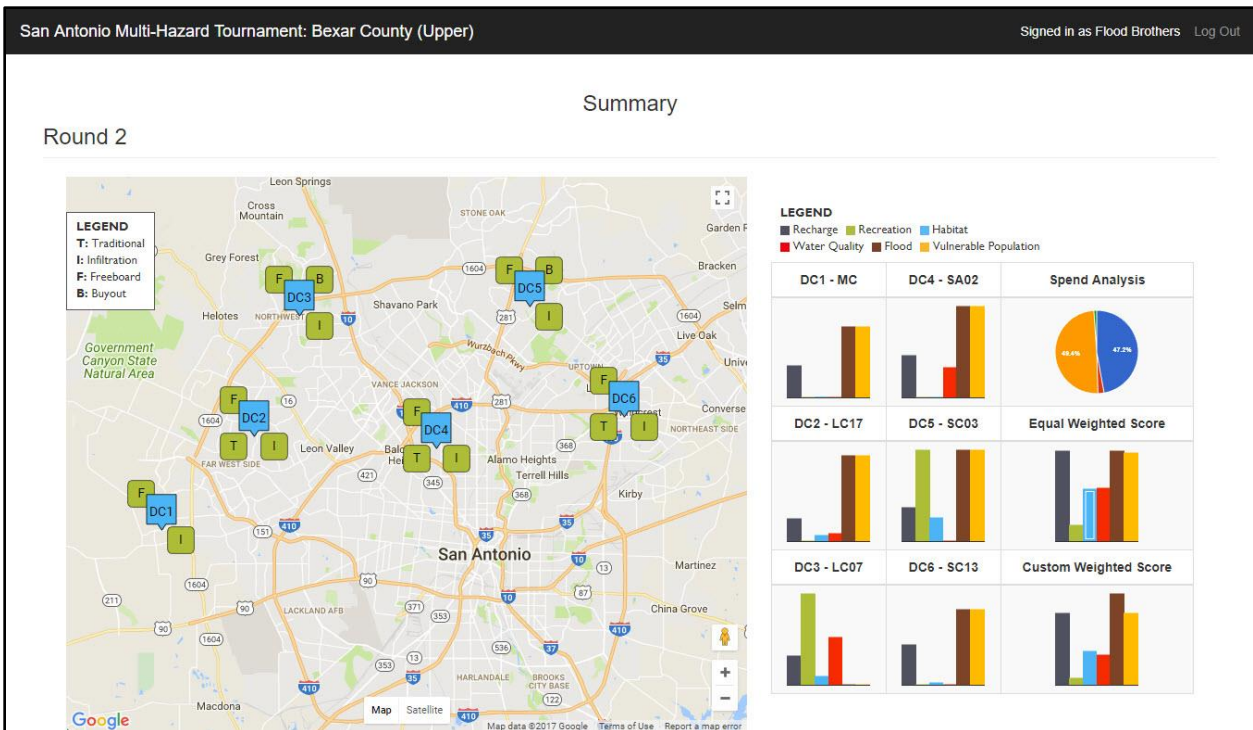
San Antonio Multi-Hazard Tournament: Bexar County (Upper)

Signed in as Flood Brothers Log Out

Summary

Round 2

LEGEND
T: Traditional
I: Infiltration
F: Freeboard
B: Buyout

Leon Springs
Cross Mountain
STONE OAK
Garden R
Grey Forest
1604
Bracken
F B
DC3
Shavano Park
F B
DC5
Selm
Helotes NORTHWEST
10
I
281
1604
I
Live Oak
Government Canyon State Natural Area
Wurzbach Pkwy
35
UPTOWN
Univ
F
DC6
VANCE JACKSON
F
16
410
281
Converse
DC2
F
1604
DC4
T I
NORTHEAST SIDE
T I
FAR WEST SIDE
Leon Valley
Balc Hei
T I
368
Alamo Heights
421
Terrell Hills
345
F
368
Kirby
DC1
410
35
151
I
San Antonio
10
Martinez
90
13
1604
87
211
90
371
China Grove
LACKLAND AFB
353
410
90
1604
536
37
13
353
HARLANDALE
BROOKS CITY BASE
410
122
Macdona
410
Google
Map Satellite
Map data ©2017 Google Terms of Use Report a map error

LEGEND
Recharge Recreation Habitat
Water Quality Flood Vulnerable Population

DC1 - MC
DC4 - SA02
Spend Analysis
49.4%
47.2%
DC2 - LC17
DC5 - SC03
Equal Weighted Score
DC3 - LC07
DC6 - SC13
Custom Weighted Score